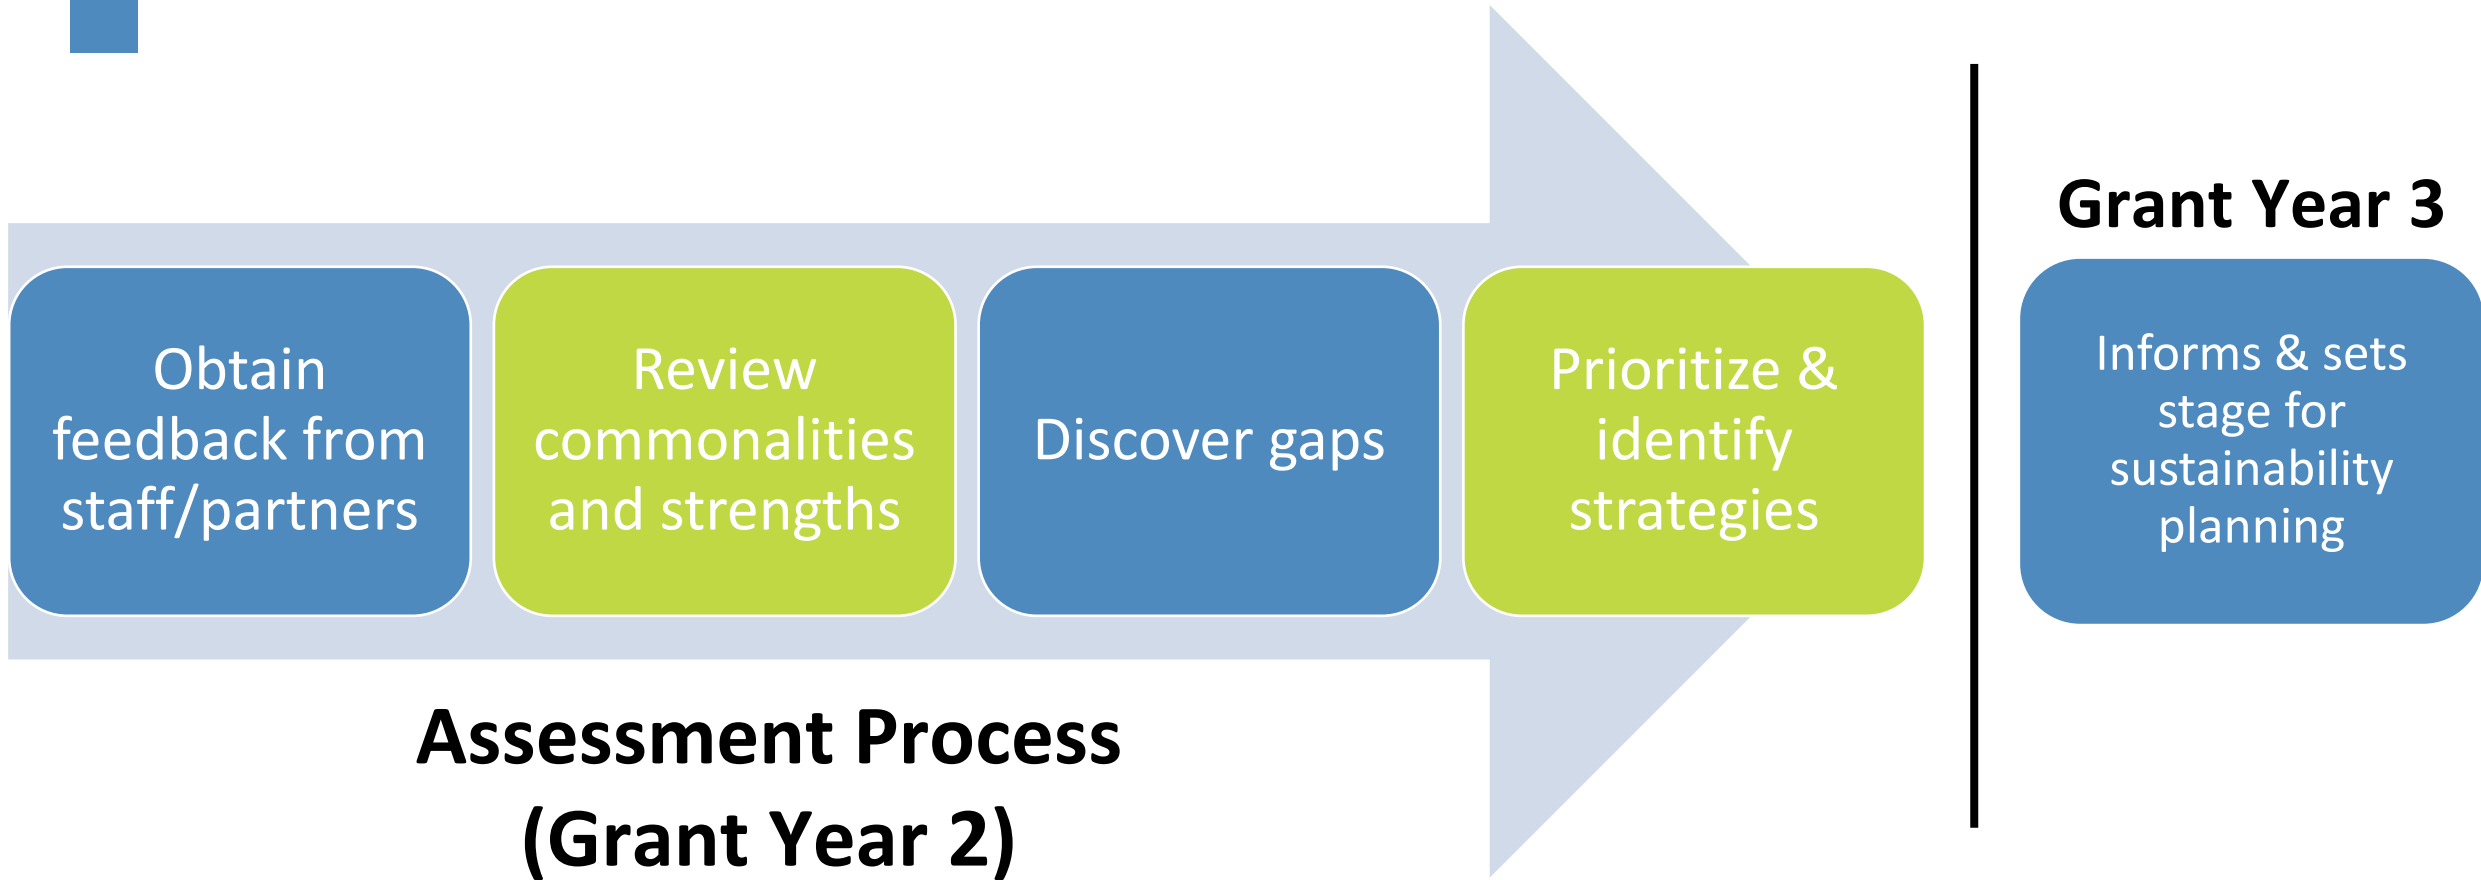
Obtain feedback from staff/partners

Review commonalities and strengths

Discover gaps

Prioritize & identify strategies

Grant Year 3

Informs & sets stage for sustainability planning

Assessment Process (Grant Year 2)